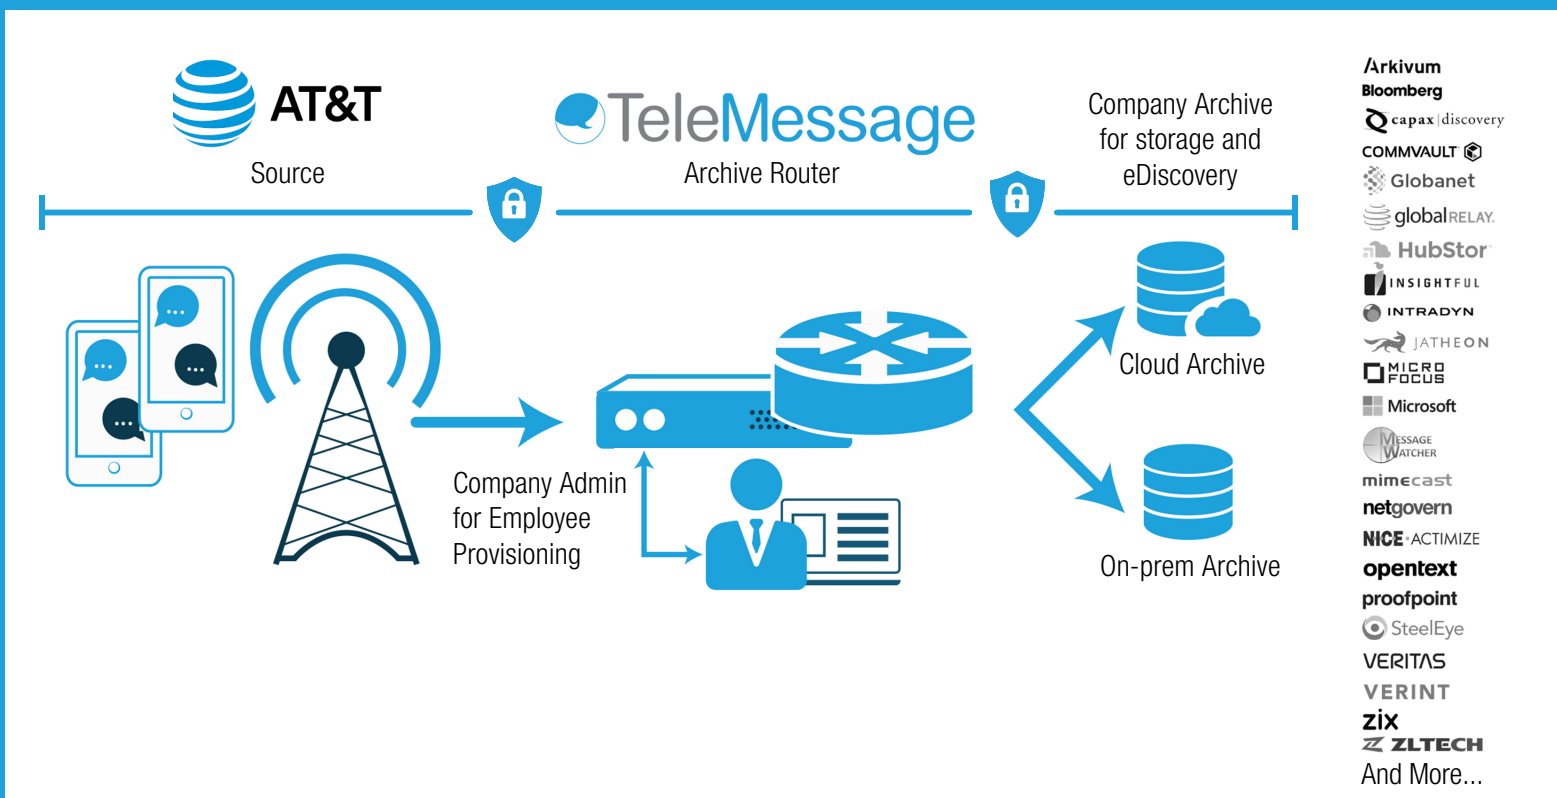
AT&T
Source

TeleMessage
Archive Router

Company Archive for storage and eDiscovery

...
...
...
...

Company Admin for Employee Provisioning

Cloud Archive

On-prem Archive

Arkivum
Bloomberg
capax|discovery
COMMVAULT
Globanet
globalRELAY
HubStor
INSIGHTFUL
INTRADYN
JATHEON
MICRO FOCUS
Microsoft
MESSAGE WATCHER
mimecast
netgovern
NICE·ACTIMIZE
opentext
proofpoint
SteelEye
VERITAS
VERINT
zix
ZLTECH
And More...